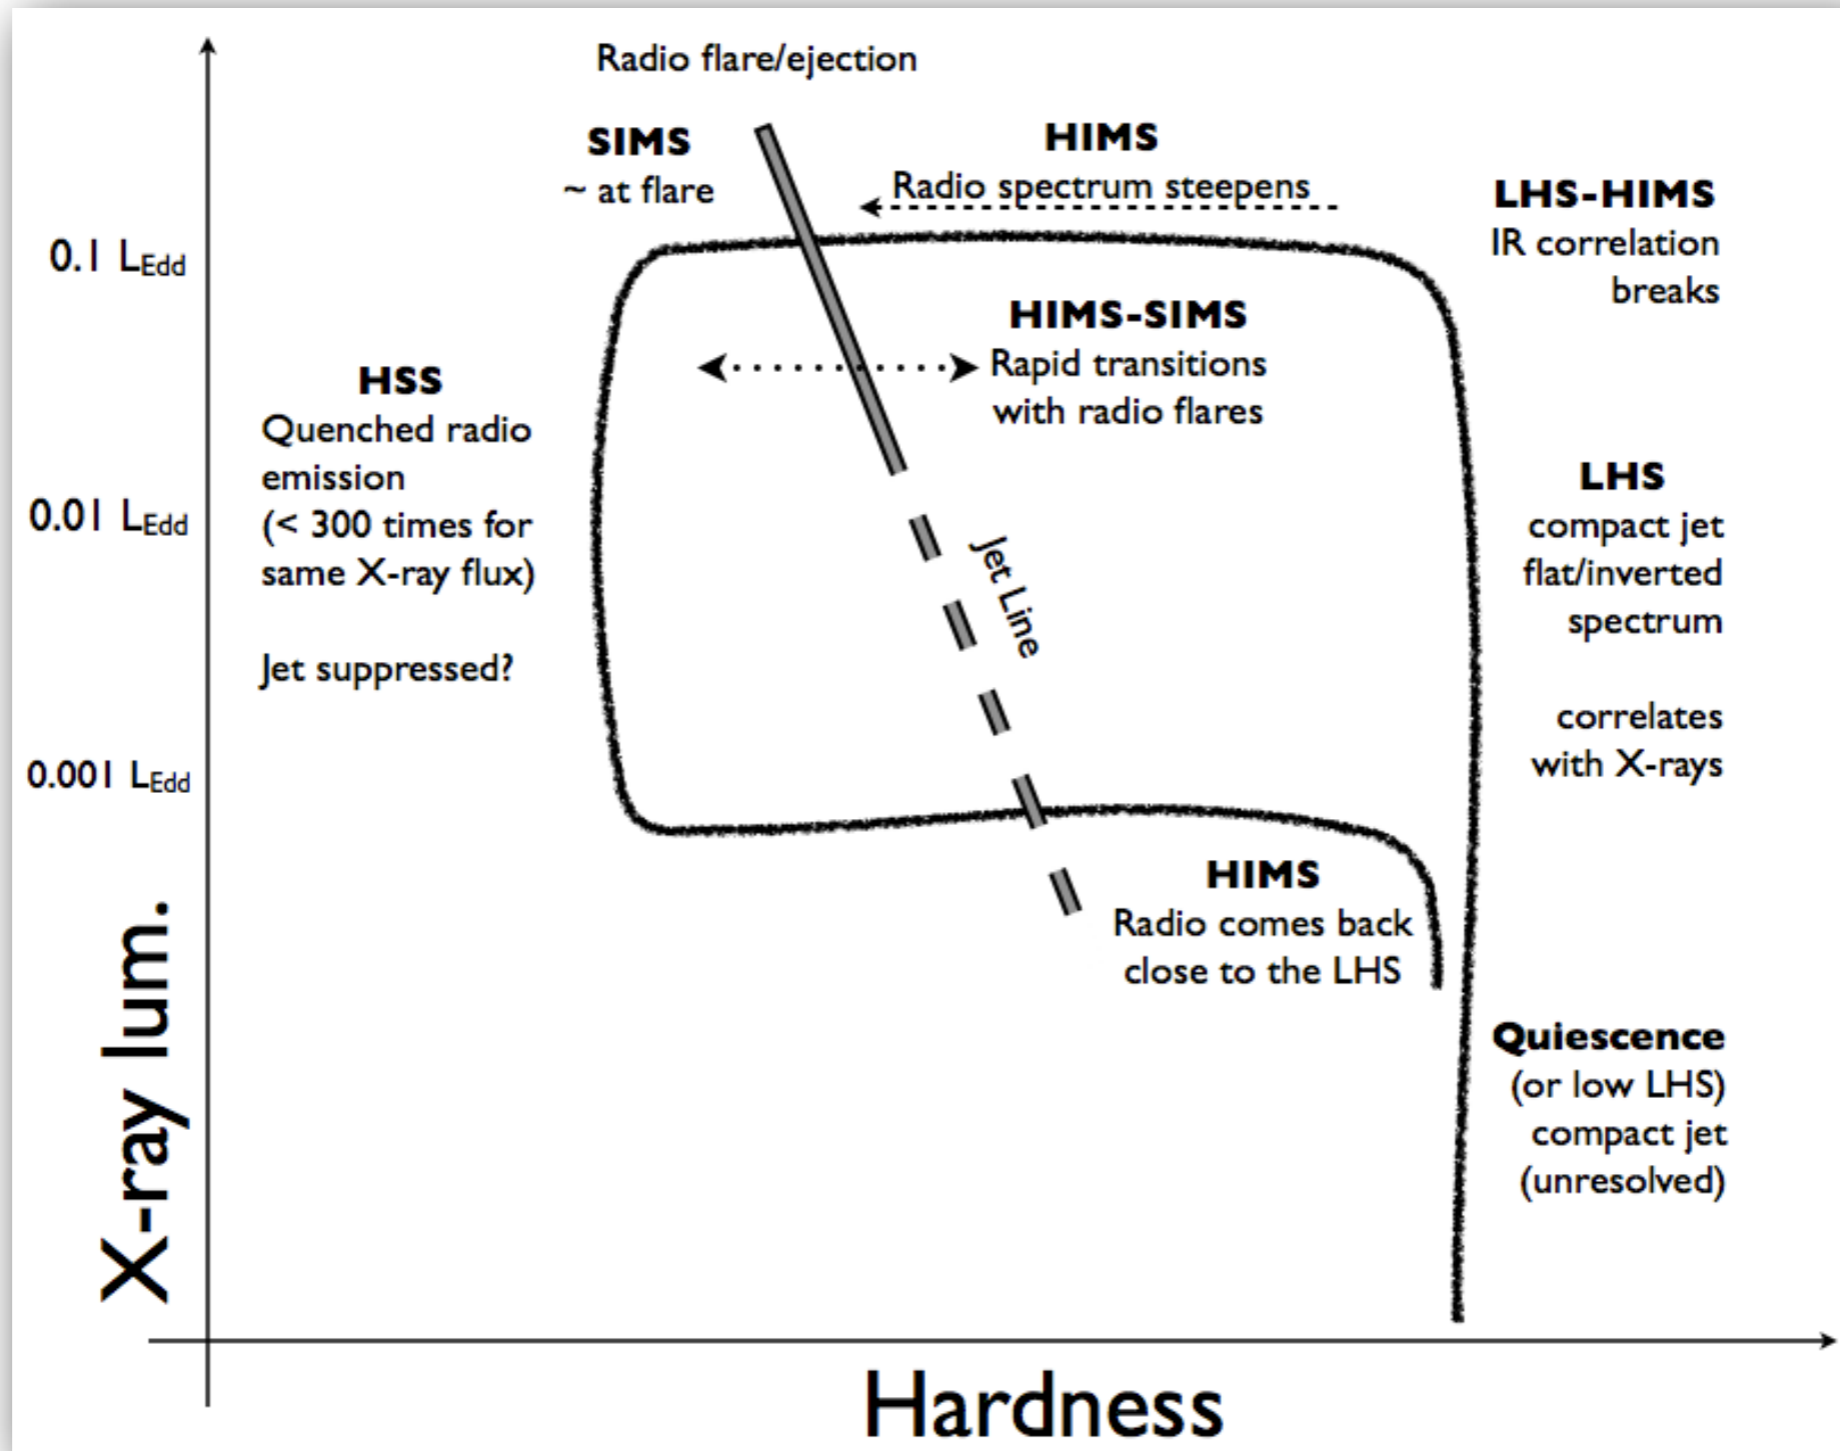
Radio flare/ejection

SIMS
~ at flare

HIMS
Radio spectrum steepens

LHS-HIMS
IR correlation breaks

0.1 $L_{Edd}$

HIMS-SIMS
Rapid transitions with radio flares

HSS
Quenched radio emission (< 300 times for same X-ray flux)

Jet suppressed?

0.01 $L_{Edd}$

Jet Line

LHS
compact jet flat/inverted spectrum

correlates with X-rays

0.001 $L_{Edd}$

HIMS
Radio comes back close to the LHS

Quiescence
(or low LHS)
compact jet
(unresolved)

X-ray lum.

Hardness